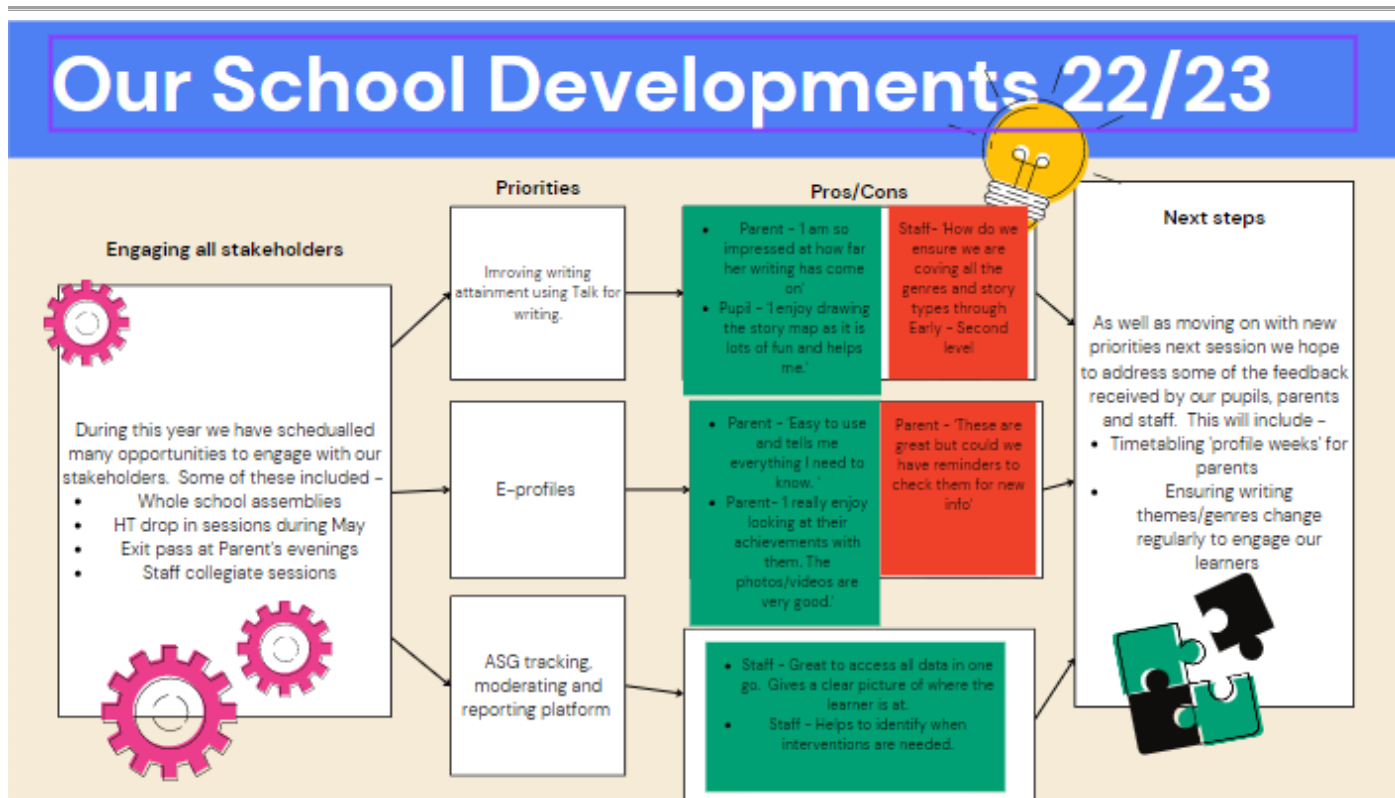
Our School Developments 22/23

Engaging all stakeholders

During this year we have schedualled many opportunities to engage with our stakeholders. Some of these included –
- Whole school assemblies
- HT drop in sessions during May
- Exit pass at Parent's evenings
- Staff collegiate sessions

Priorities

Imroving writing attainment using Talk for writing.

E-profiles

ASG tracking, moderating and reporting platform

Pros/Cons

- Parent – I am so impressed at how far her writing has come on'
- Pupil – 'I enjoy drawing the story map as it is lots of fun and helps me.'

Staff- How do we ensure we are coving all the genres and story types through Early – Second level

- Parent – Easy to use and tells me everything I need to know. '
- Parent- 'I really enjoy looking at their achievements with them. The photos/videos are very good.'

Parent – 'These are great but could we have reminders to check them for new info'

- Staff – Great to access all data in one go. Gives a clear picture of where the learner is at.
- Staff – Helps to identify when interventions are needed.

Next steps

As well as moving on with new priorities next session we hope to address some of the feedback received by our pupils, parents and staff. This will include –
- Timetabling 'profile weeks' for parents
- Ensuring writing themes/genres change regularly to engage our learners